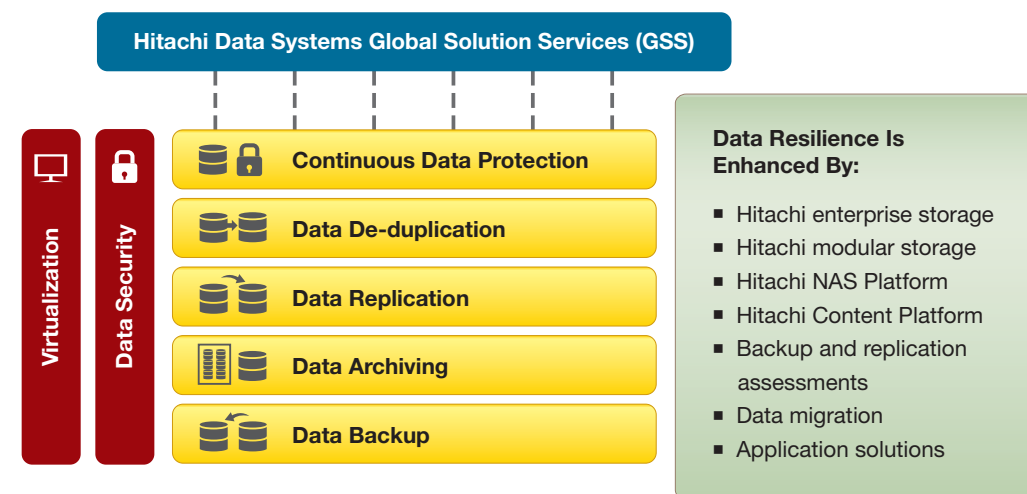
Hitachi Data Systems Global Solution Services (GSS)

Virtualization

Data Security

Continuous Data Protection

Data De-duplication

Data Replication

Data Archiving

Data Backup

Data Resilience Is Enhanced By:

- Hitachi enterprise storage
- Hitachi modular storage
- Hitachi NAS Platform
- Hitachi Content Platform
- Backup and replication assessments
- Data migration
- Application solutions